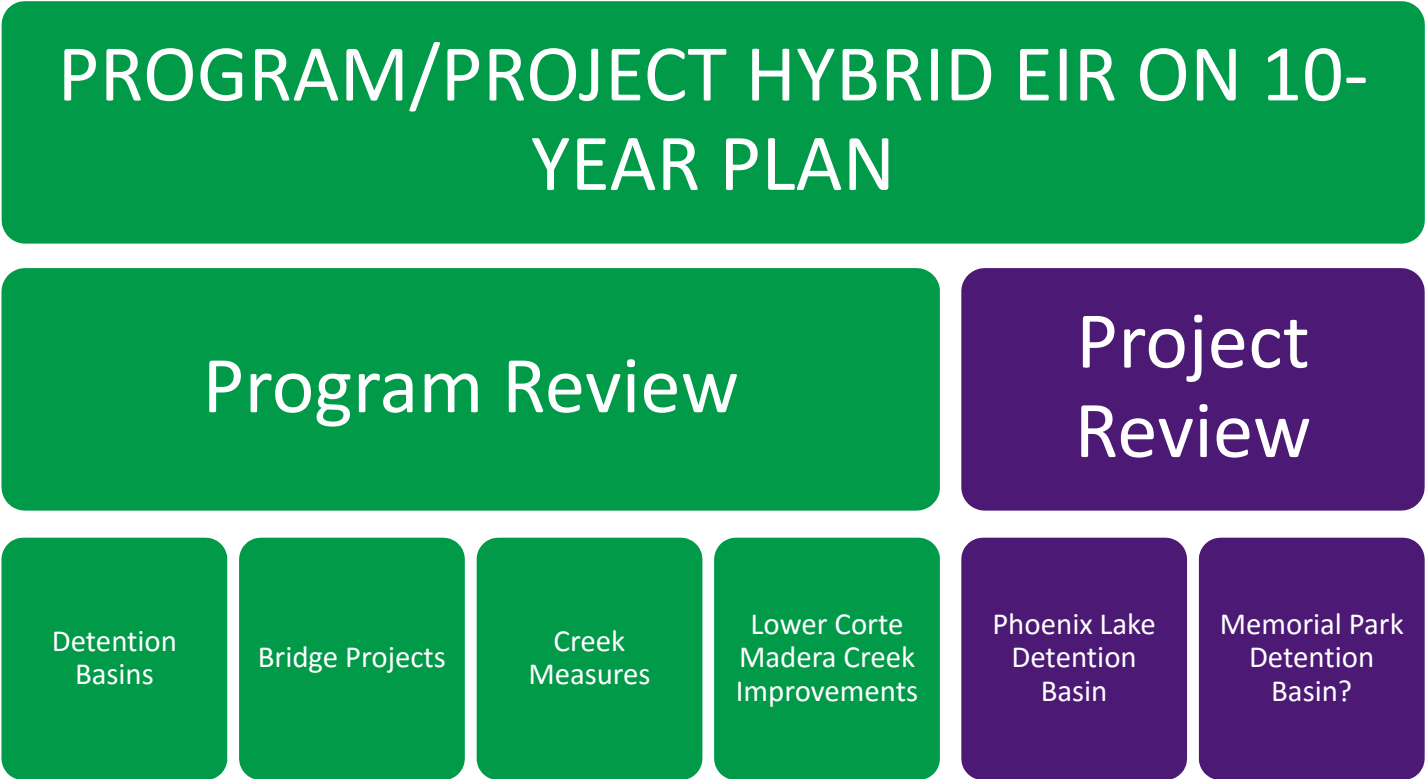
PROGRAM/PROJECT HYBRID EIR ON 10-YEAR PLAN

Program Review

Project Review

Detention Basins

Bridge Projects

Creek Measures

Lower Corte Madera Creek Improvements

Phoenix Lake Detention Basin

Memorial Park Detention Basin?